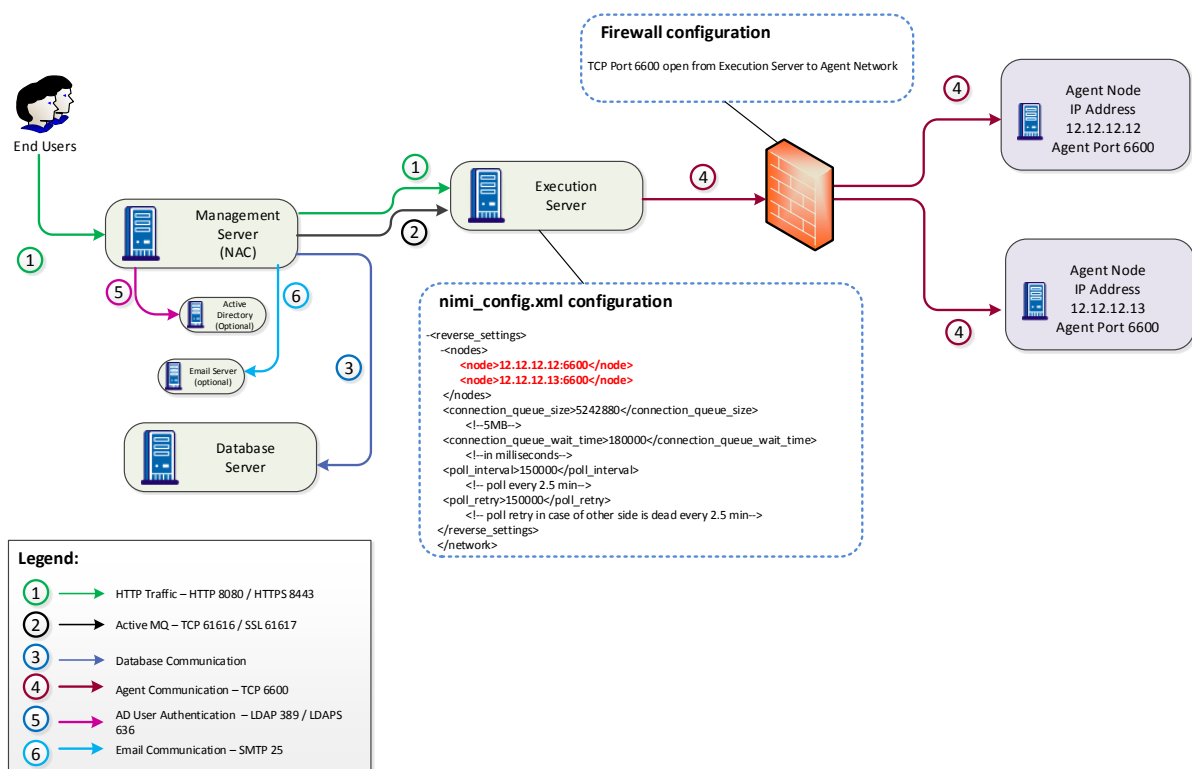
End Users

1

Management Server (NAC)

5

Active Directory (Optional)

6

Email Server (optional)

3

Database Server

1

2

Execution Server

4

Firewall configuration

TCP Port 6600 open from Execution Server to Agent Network

4

Agent Node
IP Address
12.12.12.12
Agent Port 6600

Agent Node
IP Address
12.12.12.13
Agent Port 6600

4

nimi_config.xml configuration

-<reverse_settings>
-<nodes>
<node>12.12.12.12:6600</node>
<node>12.12.12.13:6600</node>
</nodes>
<connection_queue_size>5242880</connection_queue_size>
<!--5MB-->
<connection_queue_wait_time>180000</connection_queue_wait_time>
<!--in milliseconds-->
<poll_interval>150000</poll_interval>
<!-- poll every 2.5 min-->
<poll_retry>150000</poll_retry>
<!-- poll retry in case of other side is dead every 2.5 min-->
</reverse_settings>
</network>

Legend:

1 HTTP Traffic – HTTP 8080 / HTTPS 8443

2 Active MQ – TCP 61616 / SSL 61617

3 Database Communication

4 Agent Communication – TCP 6600

5 AD User Authentication – LDAP 389 / LDAPS 636

6 Email Communication – SMTP 25